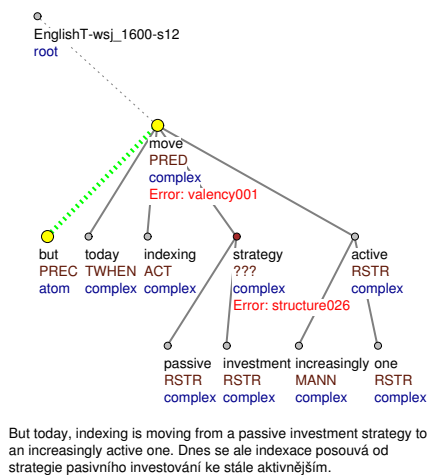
EnglishT-wsj_1600-s12
root

move
PRED
complex
Error: valency001

but
PREC
atom

today
TWHEN
complex

indexing
ACT
complex

strategy
???
complex
Error: structure026

active
RSTR
complex

passive
RSTR
complex

investment
RSTR
complex

increasingly
MANN
complex

one
RSTR
complex

But today, indexing is moving from a passive investment strategy to an increasingly active one. Dnes se ale indexace posouvá od strategie pasivního investování ke stále aktivnějším.